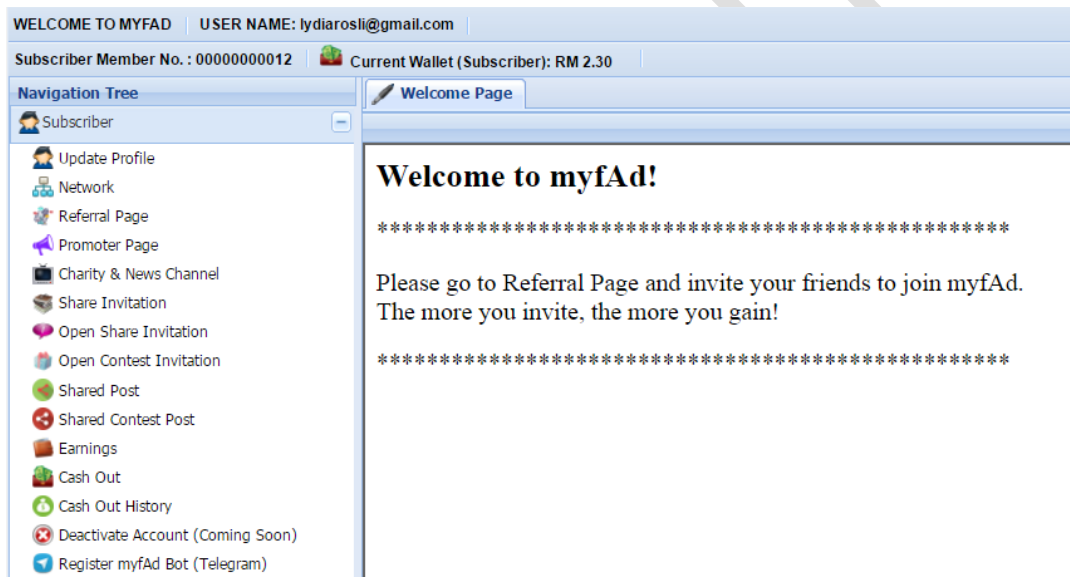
WELCOME TO MYFAD | USER NAME: lydiarosli@gmail.com

Subscriber Member No. : 00000000012 | Current Wallet (Subscriber): RM 2.30

Navigation Tree

Subscriber

Update Profile
Network
Referral Page
Promoter Page
Charity & News Channel
Share Invitation
Open Share Invitation
Open Contest Invitation
Shared Post
Shared Contest Post
Earnings
Cash Out
Cash Out History
Deactivate Account (Coming Soon)
Register myfAd Bot (Telegram)

Welcome Page

Welcome to myfAd!

**************************************************

Please go to Referral Page and invite your friends to join myfAd. The more you invite, the more you gain!

**************************************************